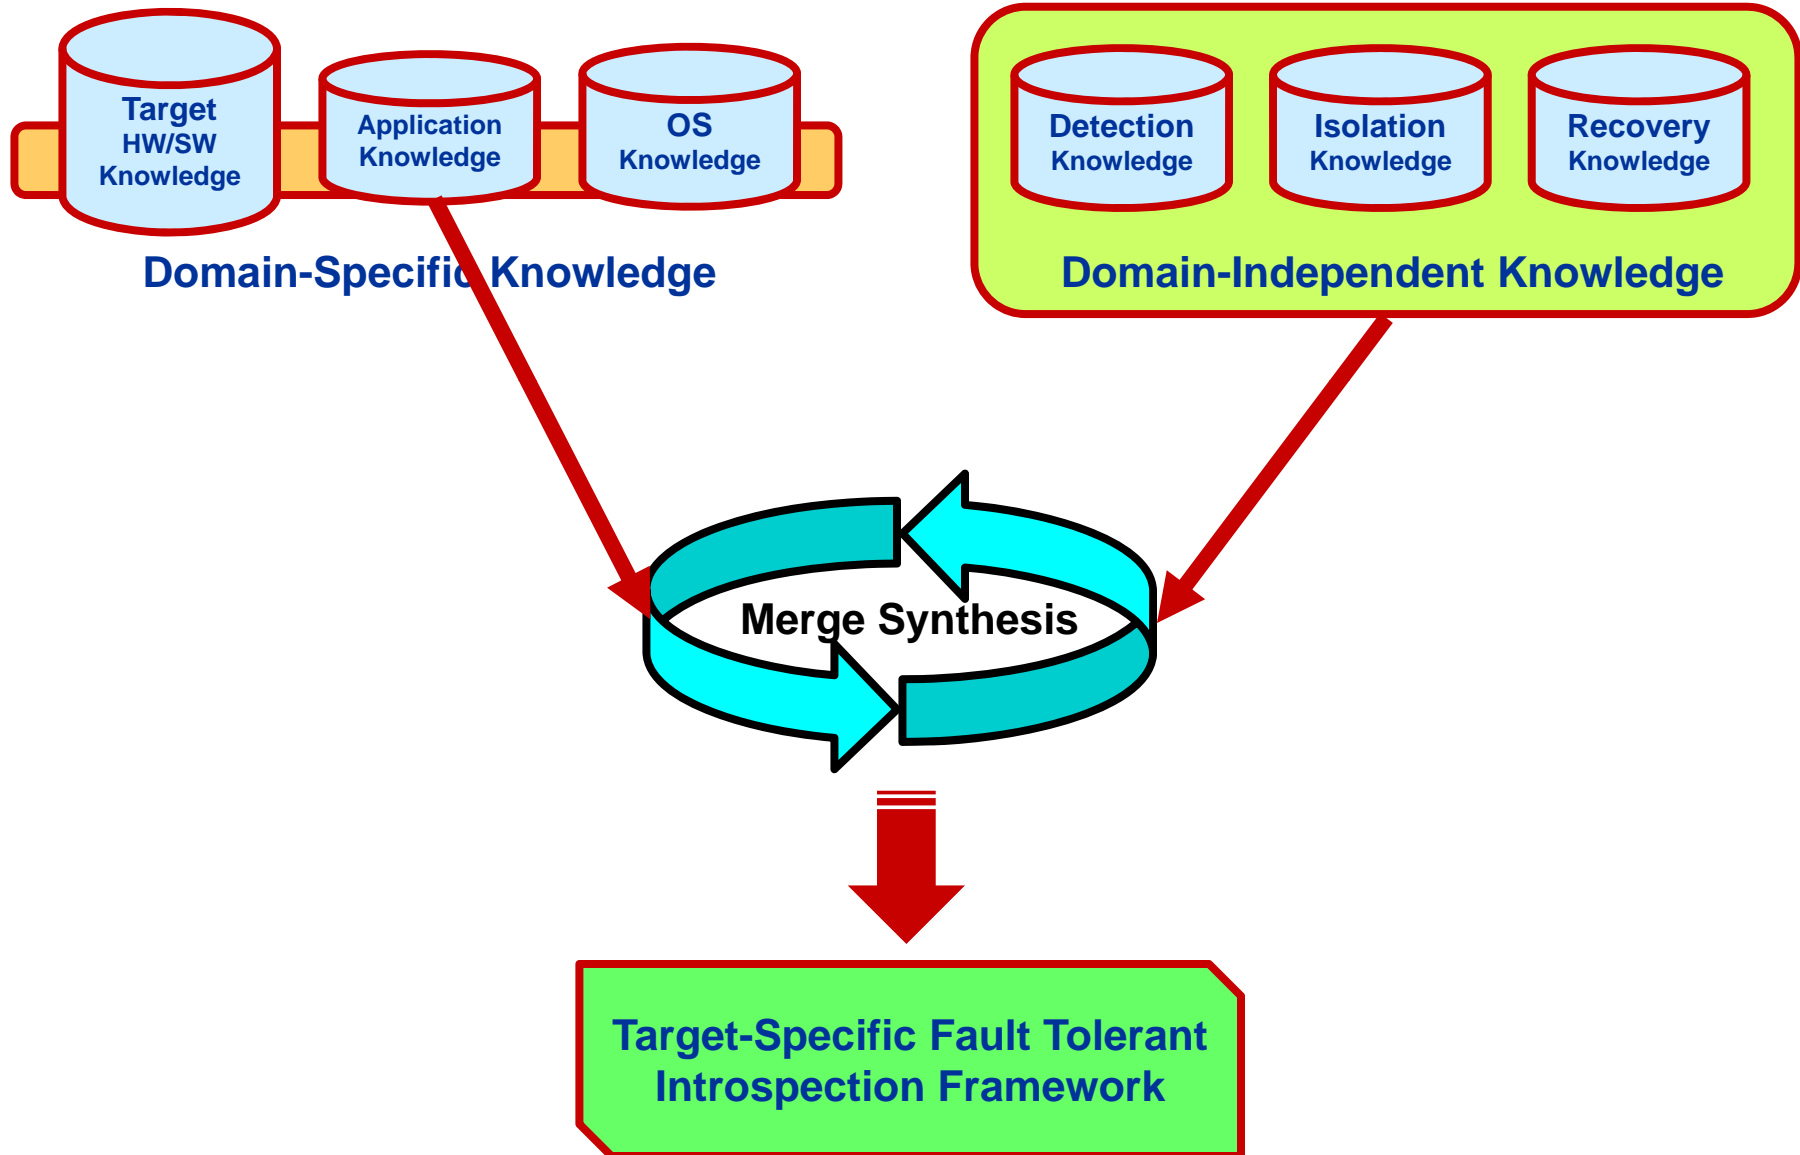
Target HW/SW Knowledge

Application Knowledge

OS Knowledge

Domain-Specific Knowledge

Detection Knowledge

Isolation Knowledge

Recovery Knowledge

Domain-Independent Knowledge

Merge Synthesis

Target-Specific Fault Tolerant Introspection Framework